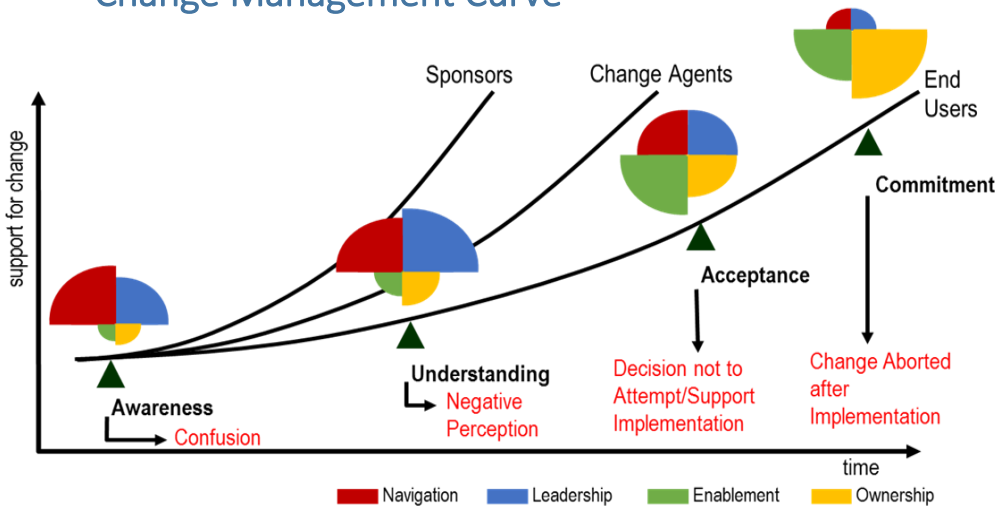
Change Management Curve

Sponsors

Change Agents

End Users

support for change

Commitment

Acceptance

Understanding

Awareness

Confusion

Negative Perception

Decision not to Attempt/Support Implementation

Change Aborted after Implementation

time

Navigation Leadership Enablement Ownership